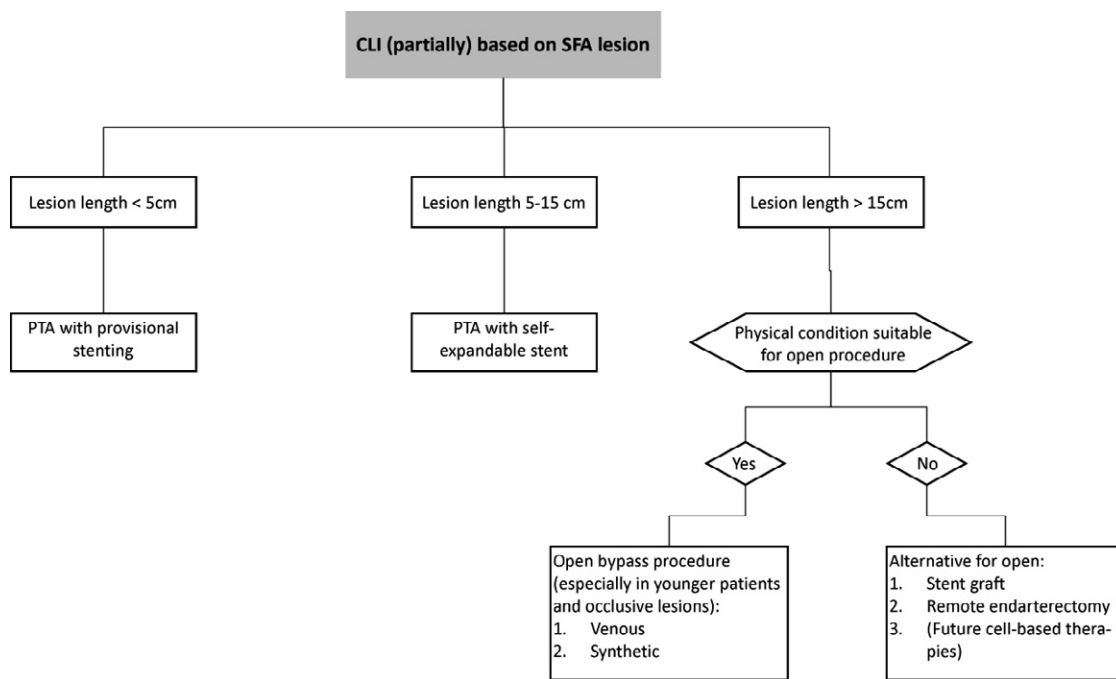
CLI (partially) based on SFA lesion

Lesion length < 5cm

Lesion length 5-15 cm

Lesion length > 15cm

PTA with provisional stenting

PTA with self-expandable stent

Physical condition suitable for open procedure

Yes

No

Open bypass procedure (especially in younger patients and occlusive lesions):
1. Venous
2. Synthetic

Alternative for open:
1. Stent graft
2. Remote endarterectomy
3. (Future cell-based therapies)